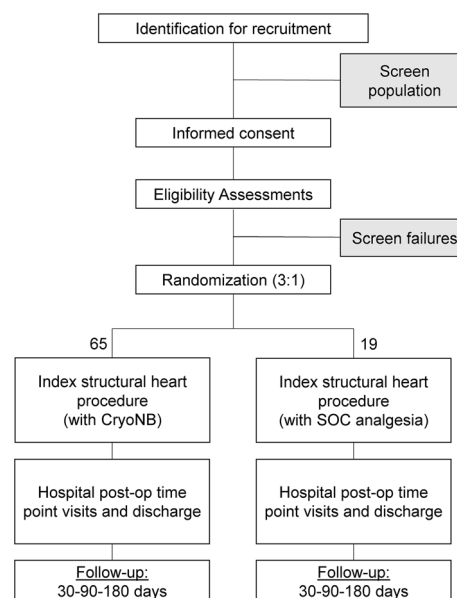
Identification for recruitment

Screen population

Informed consent

Eligibility Assessments

Screen failures

Randomization (3:1)

65

19

Index structural heart procedure (with CryoNB)

Index structural heart procedure (with SOC analgesia)

Hospital post-op time point visits and discharge

Hospital post-op time point visits and discharge

Follow-up: 30-90-180 days

Follow-up: 30-90-180 days